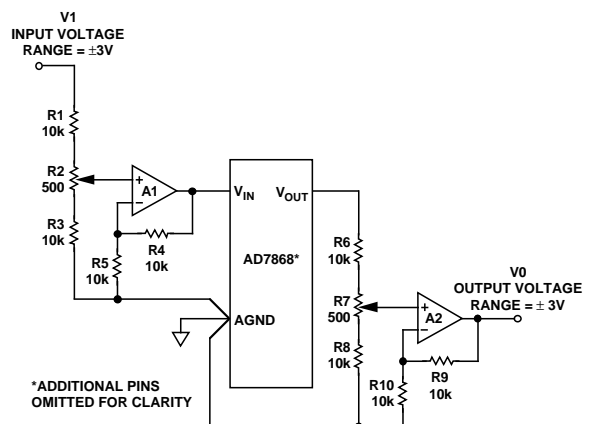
V1
INPUT VOLTAGE
RANGE = ±3V

R1
10k

R2
500

R3
10k

+
A1
–

R4
10k

R5
10k

$V_{IN}$

$V_{OUT}$

AD7868*

AGND

R6
10k

R7
500

R8
10k

+
A2
–

V0
OUTPUT VOLTAGE
RANGE = ± 3V

R9
10k

R10
10k

*ADDITIONAL PINS
OMITTED FOR CLARITY